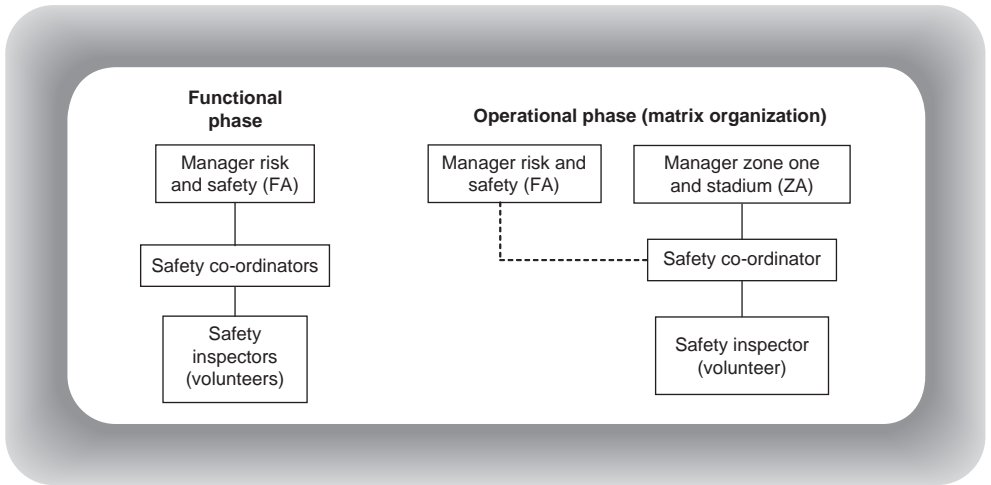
Functional phase

Manager risk and safety (FA)

Safety co-ordinators

Safety inspectors (volunteers)

Operational phase (matrix organization)

Manager risk and safety (FA)

Manager zone one and stadium (ZA)

Safety co-ordinator

Safety inspector (volunteer)